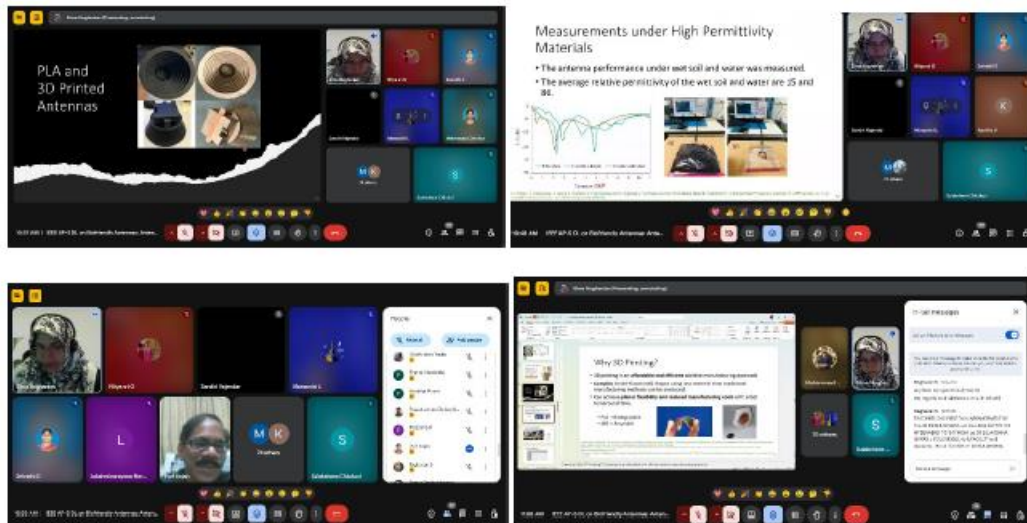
PLA and
3D Printed
Antennas

M K

S

Measurements under High Permittivity Materials

• The antenna performance under wet soil and water was measured.

• The average relative permittivity of the wet soil and water are 25 and 86.

M

S

K

L

M K

S

People

Why 3D Printing?

S

In-call messages